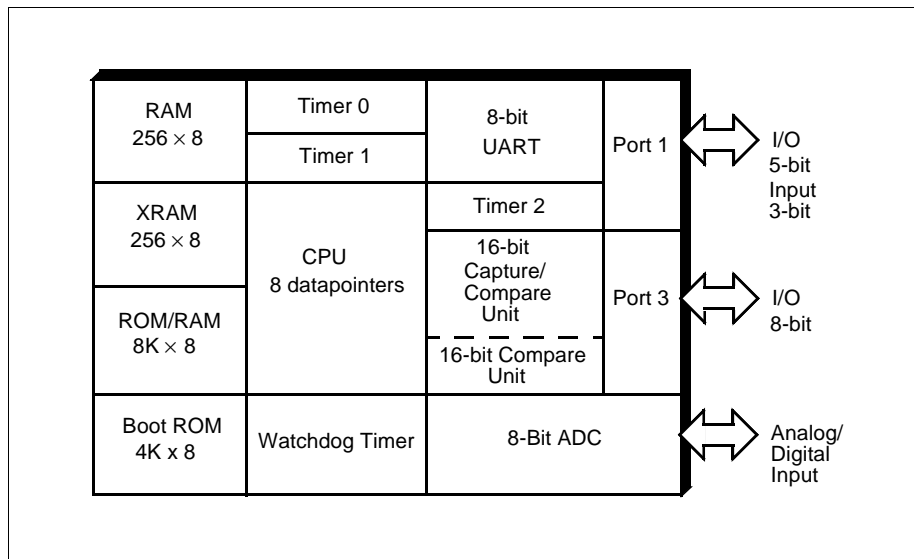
RAM
$256 \times 8$

Timer 0

Timer 1

8-bit
UART

Port 1

I/O
5-bit
Input
3-bit

XRAM
$256 \times 8$

CPU
8 datapointers

Timer 2

16-bit
Capture/
Compare
Unit

Port 3

I/O
8-bit

ROM/RAM
$8K \times 8$

16-bit Compare
Unit

Boot ROM
4K x 8

Watchdog Timer

8-Bit ADC

Analog/
Digital
Input